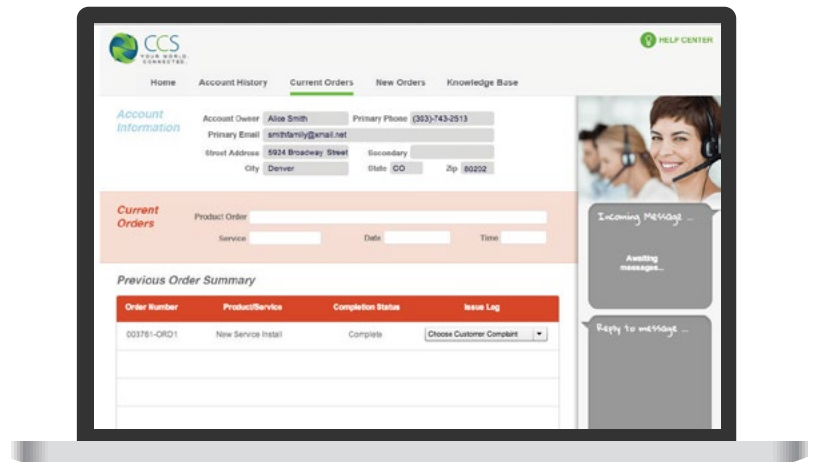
CCS
YOUR WORLD. CONNECTED.

HELP CENTER

Home Account History Current Orders New Orders Knowledge Base

Account Information

Account Owner Alice Smith
Primary Phone (303)-743-2513
Primary Email smithfamily@xmail.net
Street Address 5924 Broadway Street
Secondary
City Denver
State CO
Zip 80202

Current Orders

Product Order
Service
Date
Time

Previous Order Summary

| Order Number | Product/Service | Completion Status | Issue Log |
|---|---|---|---|
| 003761-ORD1 | New Service Install | Complete | Choose Customer Complaint |
| | | | |
| | | | |
| | | | |

Incoming Message ...

Awaiting messages...

Reply to message ...